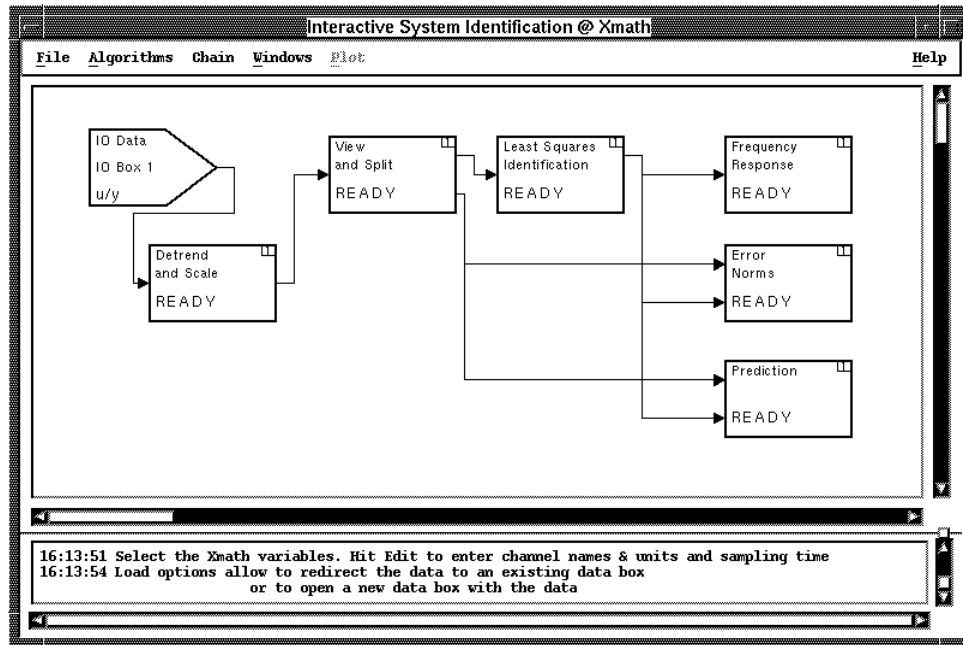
Interactive System Identification @ Xmath

File Algorithms Chain Windows Plot Help

IO Data
IO Box 1
u/y

Detrend
and Scale
READY

View
and Split
READY

Least Squares
Identification
READY

Frequency
Response
READY

Error
Norms
READY

Prediction
READY

16:13:51 Select the Xmath variables. Hit Edit to enter channel names & units and sampling time
16:13:54 Load options allow to redirect the data to an existing data box
or to open a new data box with the data